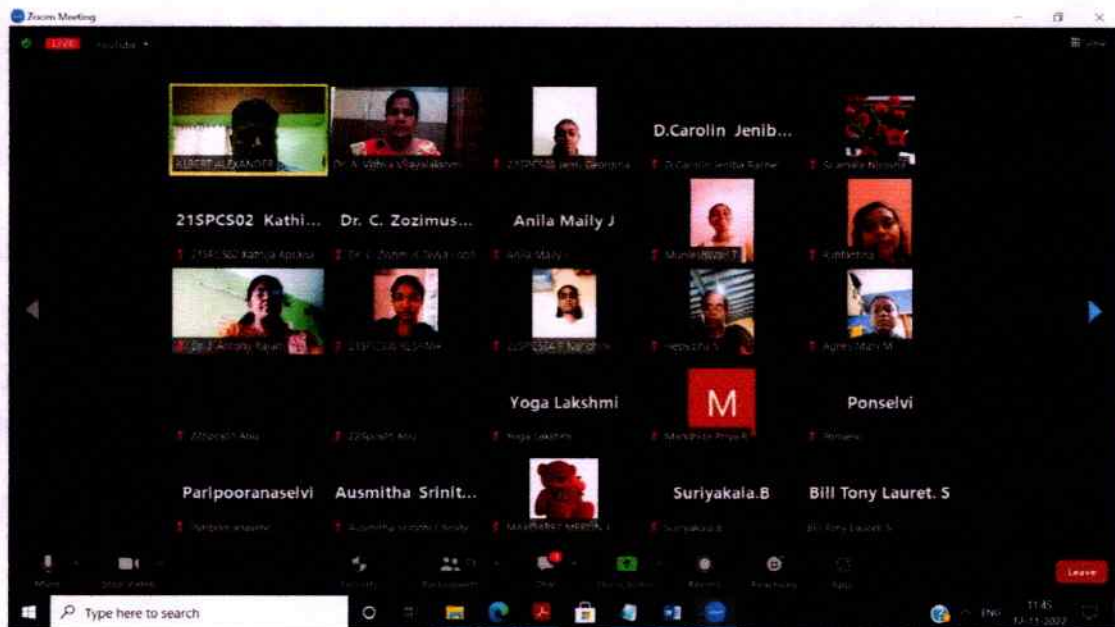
Zoom Meeting

LIVE

ALBERT ALEXANDER

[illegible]

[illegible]

D.Carolin Jenib...

D.Carolin Jeniba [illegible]

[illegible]

21SPCS02 Kathi...

21SPCS02 Kathija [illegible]

Dr. C. Zozimus...

Dr. C. Zozimus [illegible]

Anila Maily J

Anila Maily J

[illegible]

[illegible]

Dr. J. Antony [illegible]

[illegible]

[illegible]

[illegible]

Agnes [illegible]

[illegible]

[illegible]

Yoga Lakshmi

Yoga Lakshmi

M

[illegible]

Ponselvi

Ponselvi

Paripooranaselvi

Paripooranaselvi

Ausmitha Srinit...

Ausmitha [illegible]

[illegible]

Suriyakala.B

Suriyakala.B

Bill Tony Lauret. S

Bill Tony Lauret. S

Leave

Type here to search

11:45

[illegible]